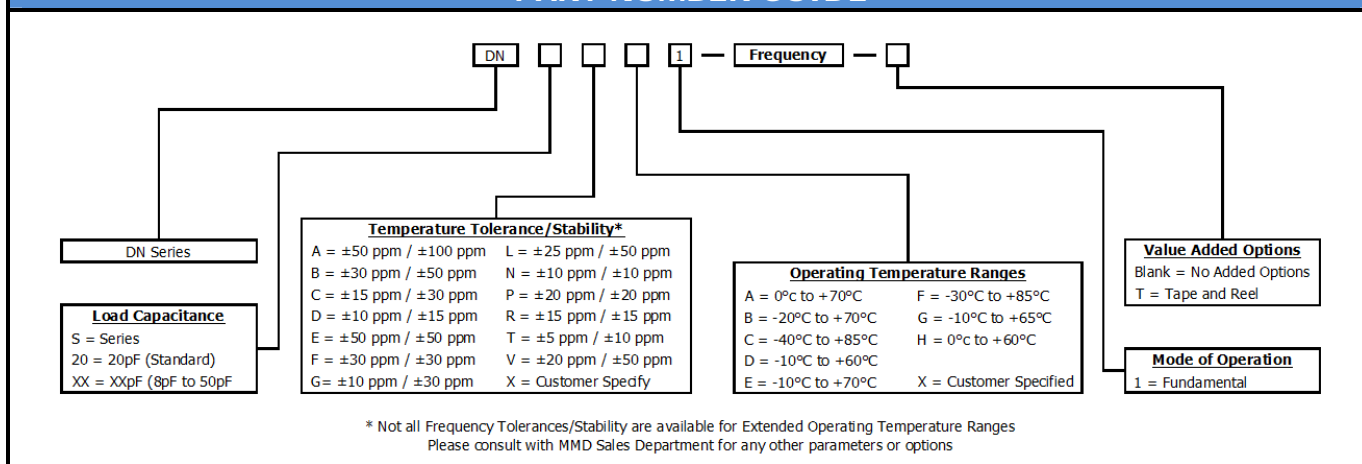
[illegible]

DN 1 — Frequency —

DN Series

Load Capacitance
S = Series
20 = 20pF (Standard)
XX = XXpF (8pF to 50pF

Temperature Tolerance/Stability*
A = ±50 ppm / ±100 ppm
B = ±30 ppm / ±50 ppm
C = ±15 ppm / ±30 ppm
D = ±10 ppm / ±15 ppm
E = ±50 ppm / ±50 ppm
F = ±30 ppm / ±30 ppm
G= ±10 ppm / ±30 ppm
L = ±25 ppm / ±50 ppm
N = ±10 ppm / ±10 ppm
P = ±20 ppm / ±20 ppm
R = ±15 ppm / ±15 ppm
T = ±5 ppm / ±10 ppm
V = ±20 ppm / ±50 ppm
X = Customer Specify

Operating Temperature Ranges
A = 0°c to +70°C
B = -20°C to +70°C
C = -40°C to +85°C
D = -10°C to +60°C
E = -10°C to +70°C
F = -30°C to +85°C
G = -10°C to +65°C
H = 0°c to +60°C
X = Customer Specified

Value Added Options
Blank = No Added Options
T = Tape and Reel

Mode of Operation
1 = Fundamental

* Not all Frequency Tolerances/Stability are available for Extended Operating Temperature Ranges
Please consult with MMD Sales Department for any other parameters or options